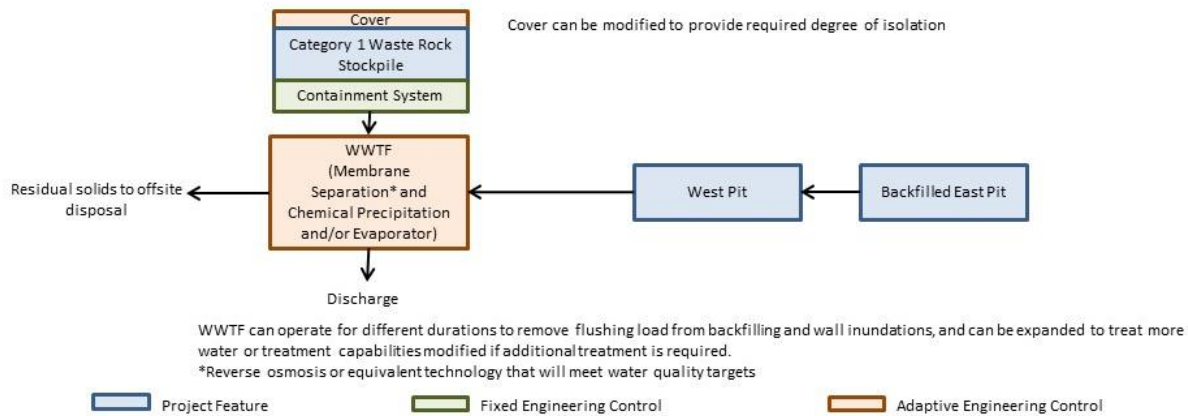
Cover

Category 1 Waste Rock Stockpile

Containment System

Cover can be modified to provide required degree of isolation

Residual solids to offsite disposal

WWTF (Membrane Separation* and Chemical Precipitation and/or Evaporator)

West Pit

Backfilled East Pit

Discharge

WWTF can operate for different durations to remove flushing load from backfilling and wall inundations, and can be expanded to treat more water or treatment capabilities modified if additional treatment is required.
*Reverse osmosis or equivalent technology that will meet water quality targets

Project Feature

Fixed Engineering Control

Adaptive Engineering Control